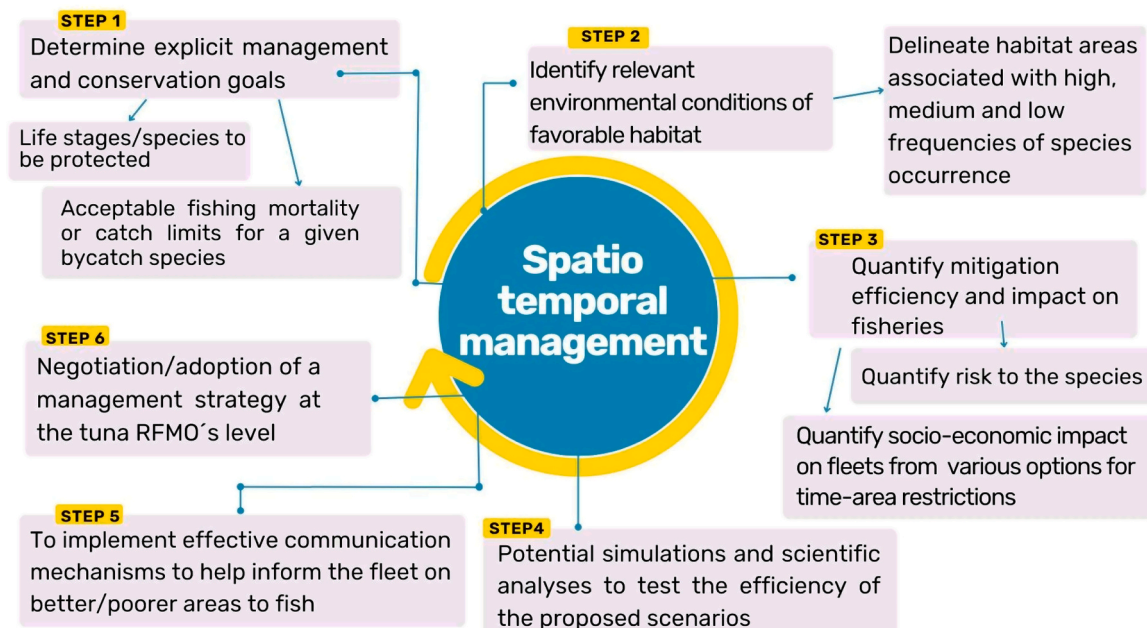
STEP 1
Determine explicit management and conservation goals

Life stages/species to be protected

Acceptable fishing mortality or catch limits for a given bycatch species

STEP 2
Identify relevant environmental conditions of favorable habitat

Delineate habitat areas associated with high, medium and low frequencies of species occurrence

Spatio temporal management

STEP 3
Quantify mitigation efficiency and impact on fisheries

Quantify risk to the species

Quantify socio-economic impact on fleets from various options for time-area restrictions

STEP4
Potential simulations and scientific analyses to test the efficiency of the proposed scenarios

STEP 5
To implement effective communication mechanisms to help inform the fleet on better/poorer areas to fish

STEP 6
Negotiation/adoption of a management strategy at the tuna RFMO´s level